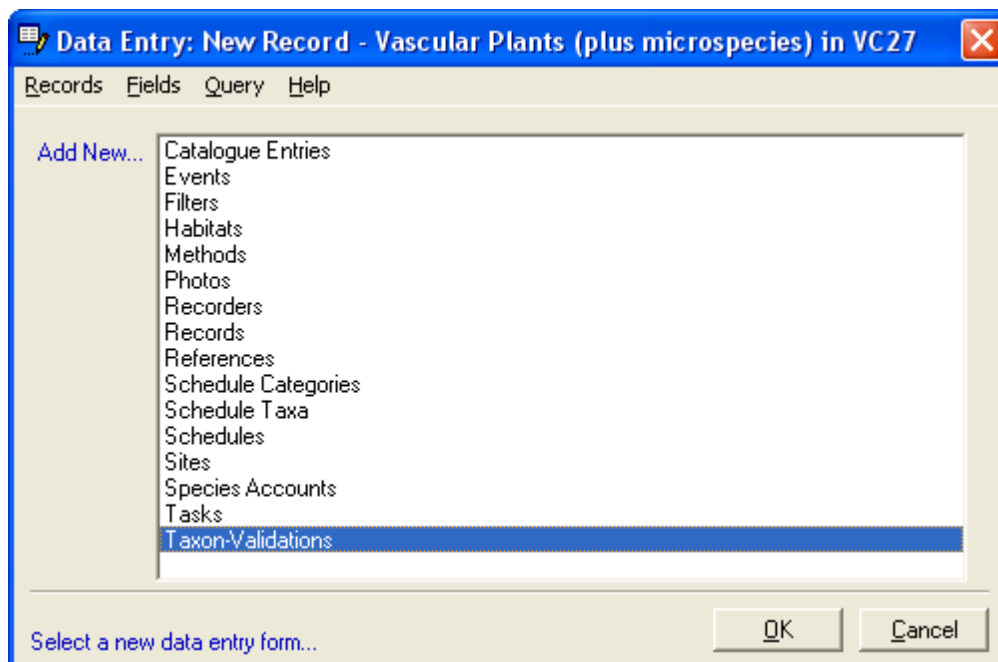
Data Entry: New Record - Vascular Plants (plus microspecies) in VC27

Records Fields Query Help

Add New...

Catalogue Entries
Events
Filters
Habitats
Methods
Photos
Recorders
Records
References
Schedule Categories
Schedule Taxa
Schedules
Sites
Species Accounts
Tasks
Taxon-Validations

Select a new data entry form...

OK
Cancel